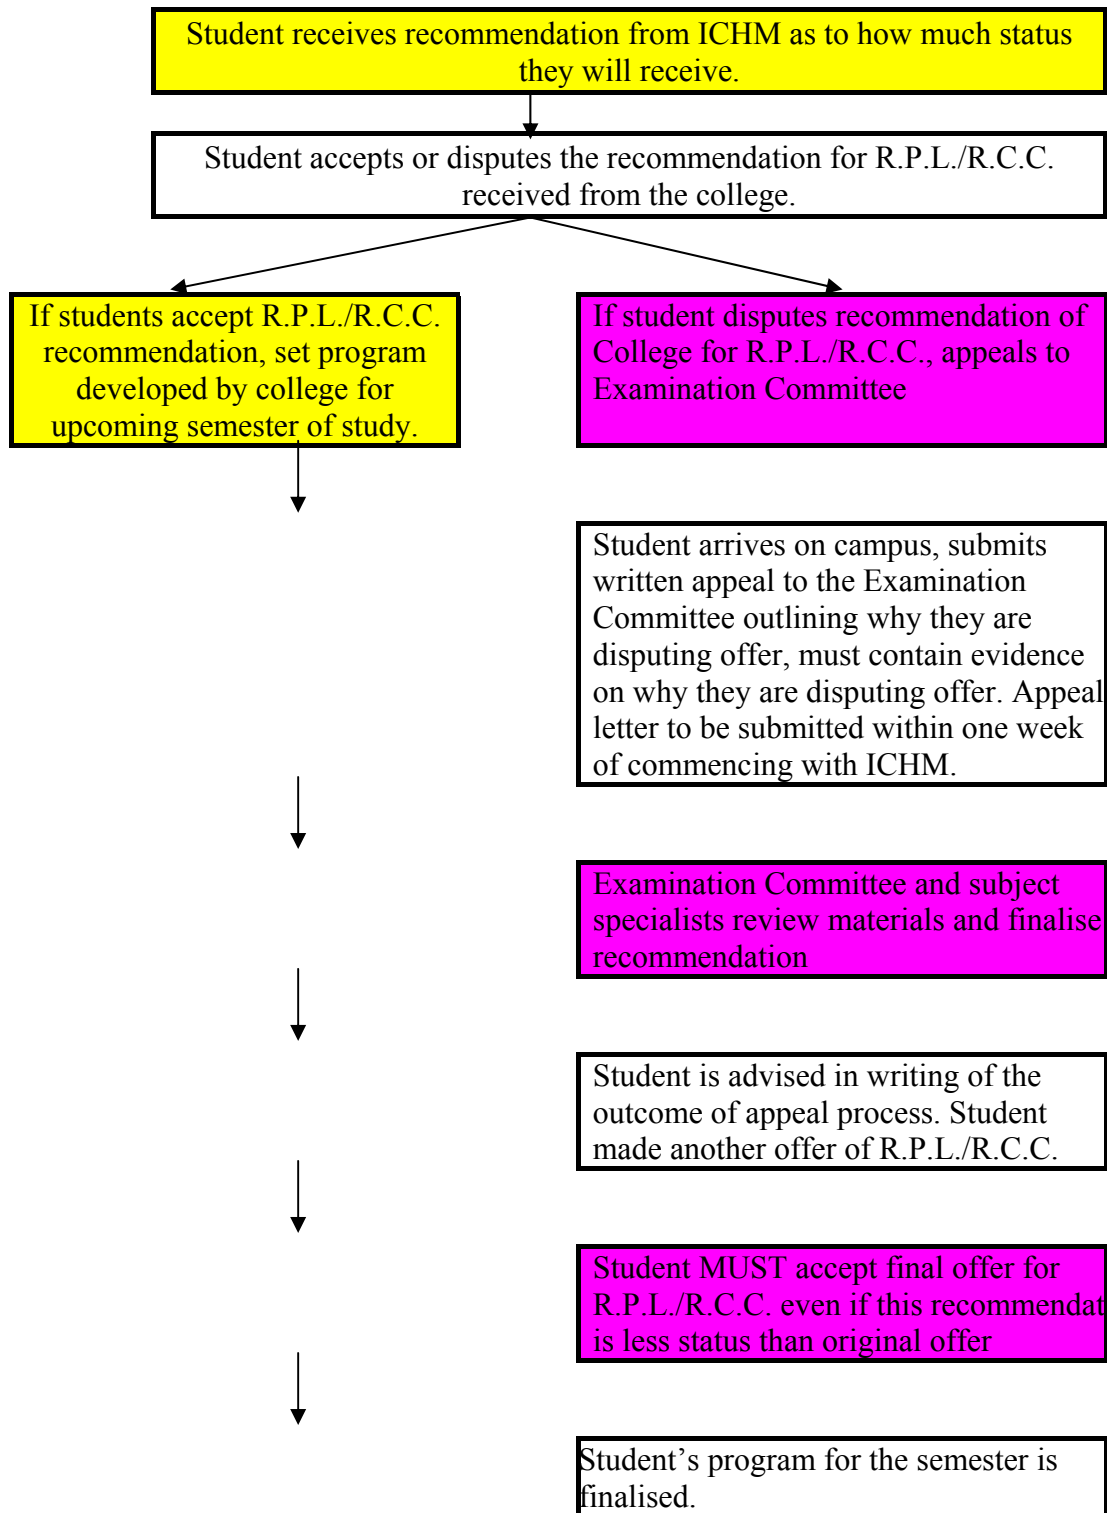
Student receives recommendation from ICHM as to how much status they will receive.

Student accepts or disputes the recommendation for R.P.L./R.C.C. received from the college.

If students accept R.P.L./R.C.C. recommendation, set program developed by college for upcoming semester of study.

If student disputes recommendation of College for R.P.L./R.C.C., appeals to Examination Committee

Student arrives on campus, submits written appeal to the Examination Committee outlining why they are disputing offer, must contain evidence on why they are disputing offer. Appeal letter to be submitted within one week of commencing with ICHM.

Examination Committee and subject specialists review materials and finalise recommendation

Student is advised in writing of the outcome of appeal process. Student made another offer of R.P.L./R.C.C.

Student MUST accept final offer for R.P.L./R.C.C. even if this recommendat is less status than original offer

Student's program for the semester is finalised.